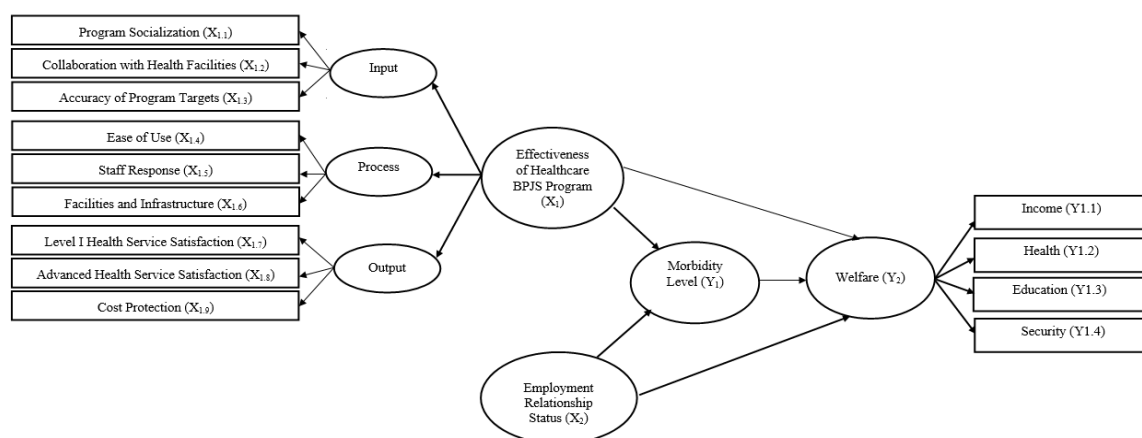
Program Socialization ($X_{1.1}$)

Collaboration with Health Facilities ($X_{1.2}$)

Accuracy of Program Targets ($X_{1.3}$)

Input

Ease of Use ($X_{1.4}$)

Staff Response ($X_{1.5}$)

Facilities and Infrastructure ($X_{1.6}$)

Process

Level I Health Service Satisfaction ($X_{1.7}$)

Advanced Health Service Satisfaction ($X_{1.8}$)

Cost Protection ($X_{1.9}$)

Output

Effectiveness of Healthcare BPJS Program ($X_1$)

Morbidity Level ($Y_1$)

Welfare ($Y_2$)

Employment Relationship Status ($X_2$)

Income (Y1.1)

Health (Y1.2)

Education (Y1.3)

Security (Y1.4)